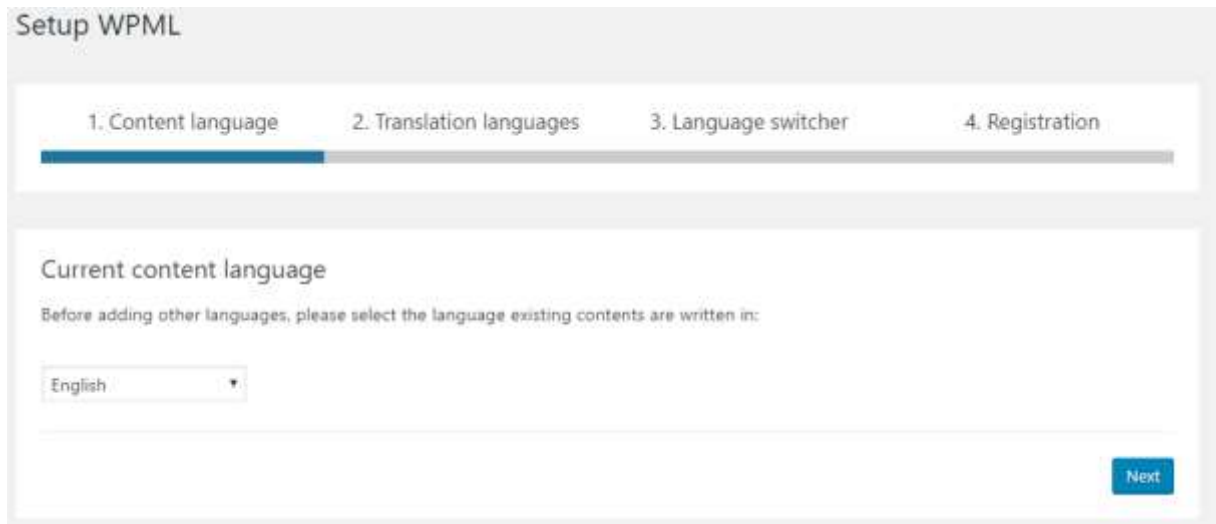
Setup WPML

1. Content language

2. Translation languages

3. Language switcher

4. Registration

Current content language

Before adding other languages, please select the language existing contents are written in:

English

Next